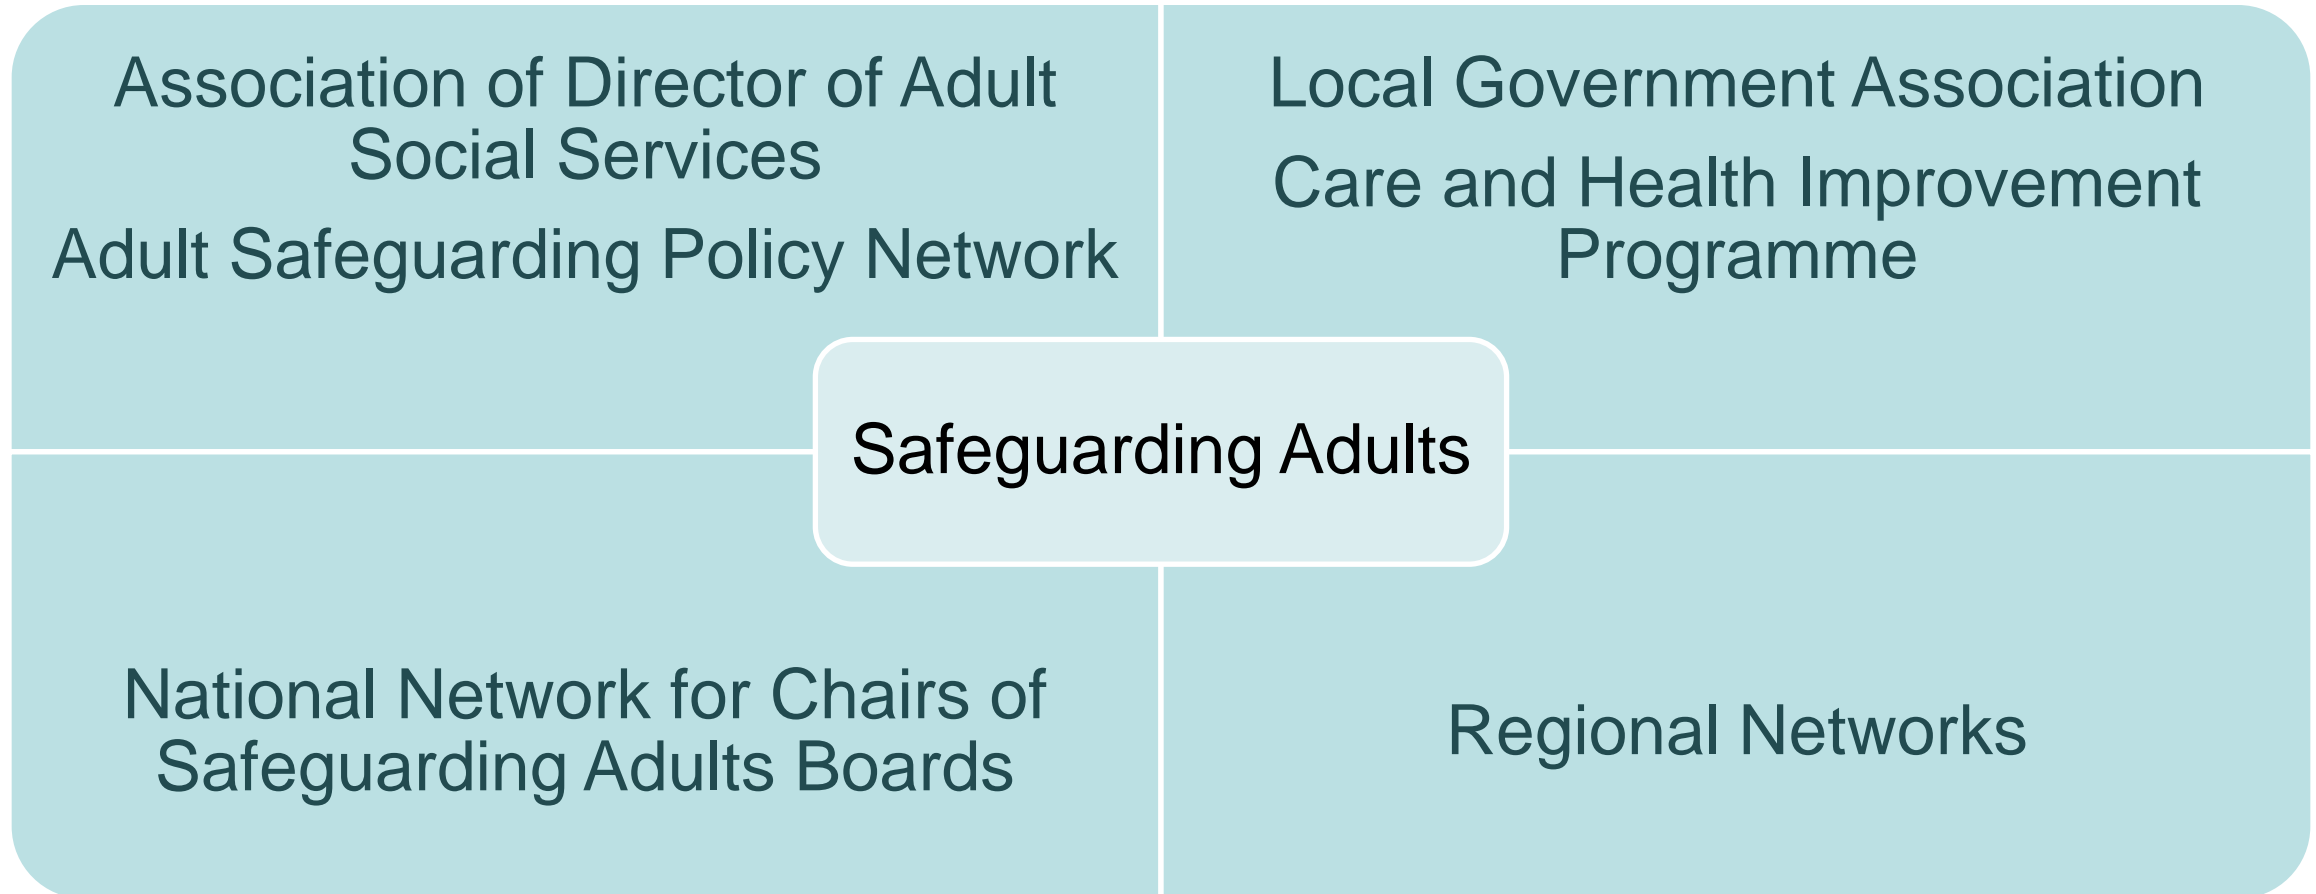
Association of Director of Adult Social Services

Adult Safeguarding Policy Network

Local Government Association

Care and Health Improvement Programme

Safeguarding Adults

National Network for Chairs of Safeguarding Adults Boards

Regional Networks